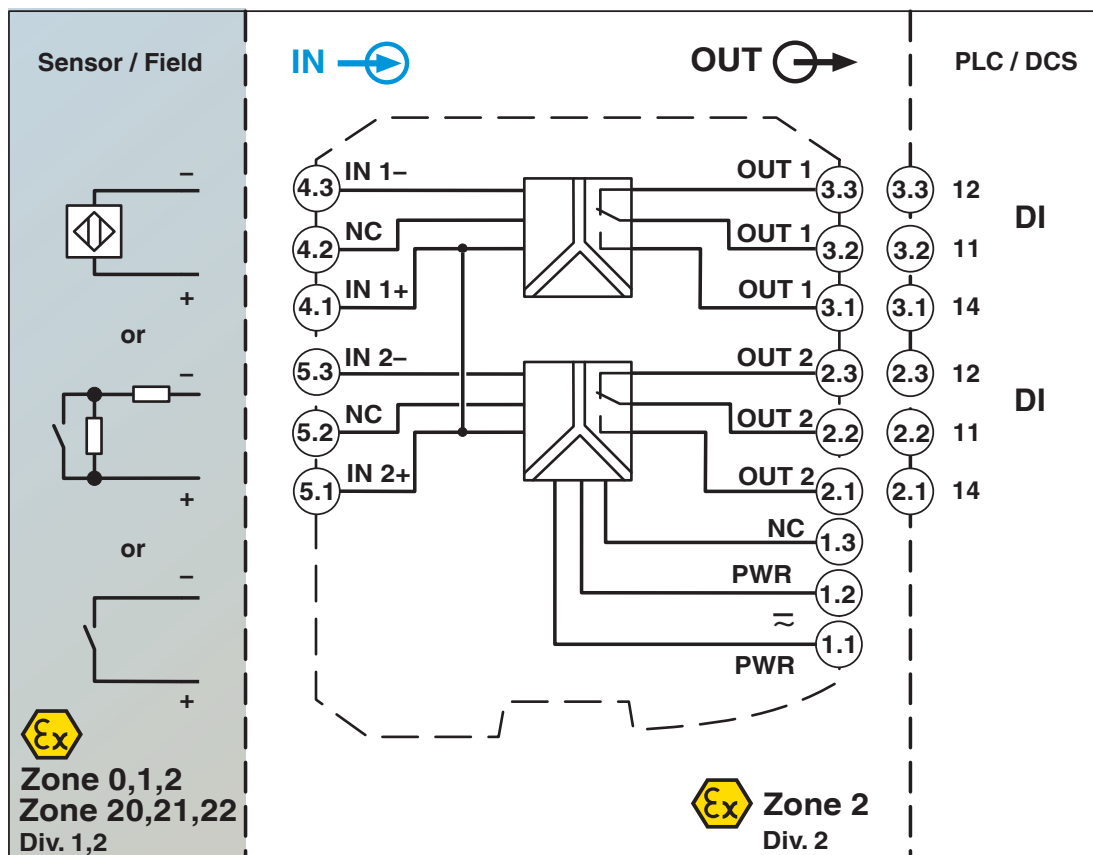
Sensor / Field

IN

OUT

PLC / DCS

–
+
or
–
+
or
–
+

Ex
Zone 0,1,2
Zone 20,21,22
Div. 1,2

4.3 IN 1–
4.2 NC
4.1 IN 1+
5.3 IN 2–
5.2 NC
5.1 IN 2+

OUT 1 3.3
OUT 1 3.2
OUT 1 3.1
OUT 2 2.3
OUT 2 2.2
OUT 2 2.1
NC 1.3
PWR 1.2
≈
1.1
PWR

3.3 12
3.2 11
3.1 14
DI
2.3 12
2.2 11
2.1 14
DI

Ex
Zone 2
Div. 2